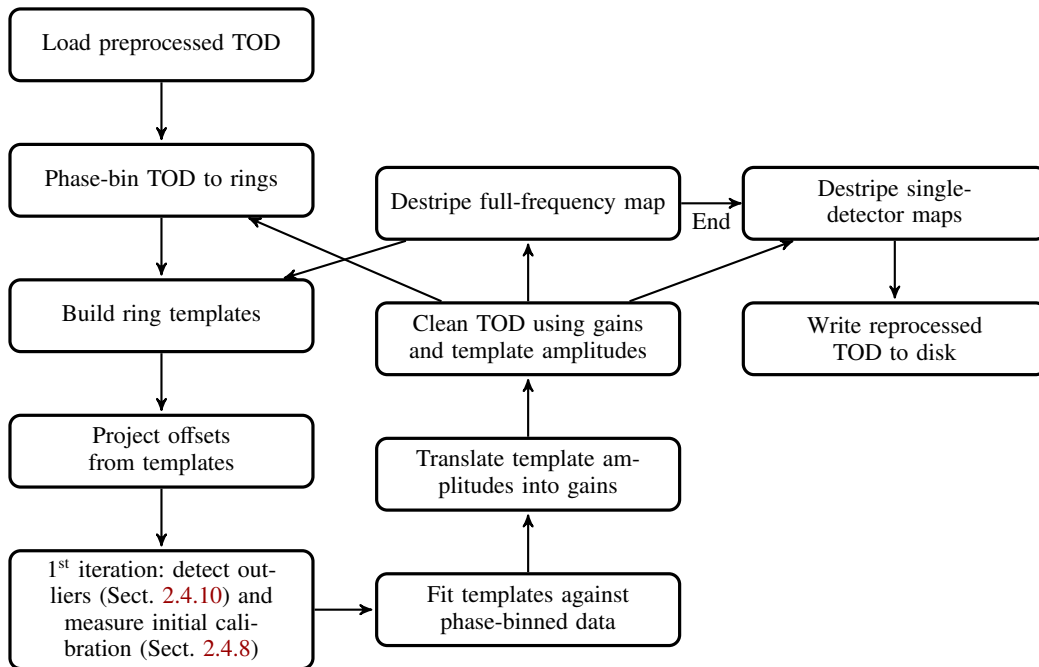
Load preprocessed TOD

Phase-bin TOD to rings

Build ring templates

Project offsets from templates

$1^{st}$ iteration: detect outliers (Sect. 2.4.10) and measure initial calibration (Sect. 2.4.8)

Fit templates against phase-binned data

Translate template amplitudes into gains

Clean TOD using gains and template amplitudes

Destripe full-frequency map

End

Destripe single-detector maps

Write reprocessed TOD to disk